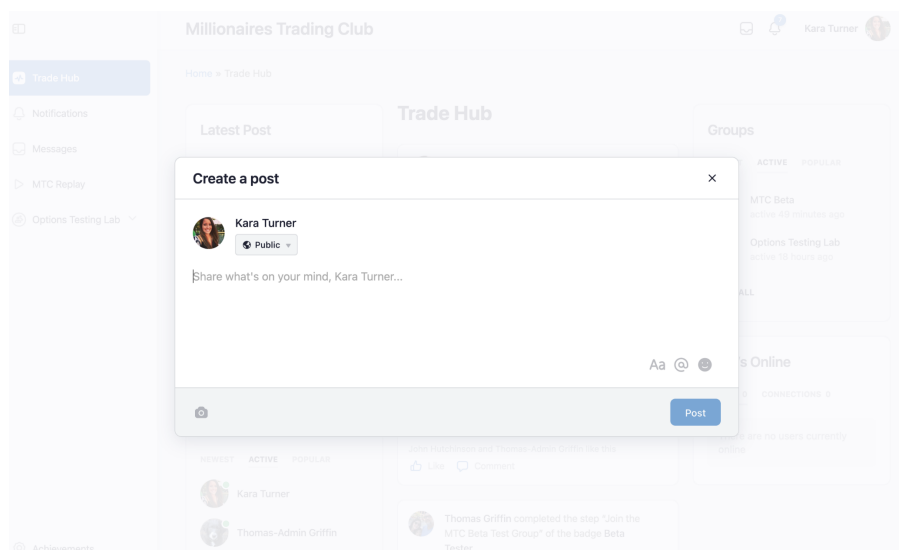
Millionaires Trading Club

Kara Turner

Trade Hub

Notifications

Messages

MTC Replay

Options Testing Lab

Achievements

Home » Trade Hub

Latest Post

Trade Hub

Groups

ACTIVE POPULAR

MTC Beta
active 49 minutes ago

Options Testing Lab
active 59 minutes ago

ALL

Create a post

×

Kara Turner

Public

Share what's on your mind, Kara Turner...

Aa @

Post

's Online

CONNECTIONS 0

are no users currently online

NEWEST ACTIVE POPULAR

Kara Turner

Thomas-Admin Griffin

John Hutchinson and Thomas-Admin Griffin are frie

Like Comment

Thomas Griffin completed the step "Join the MTC Beta Test Group" of the badge Beta Tester